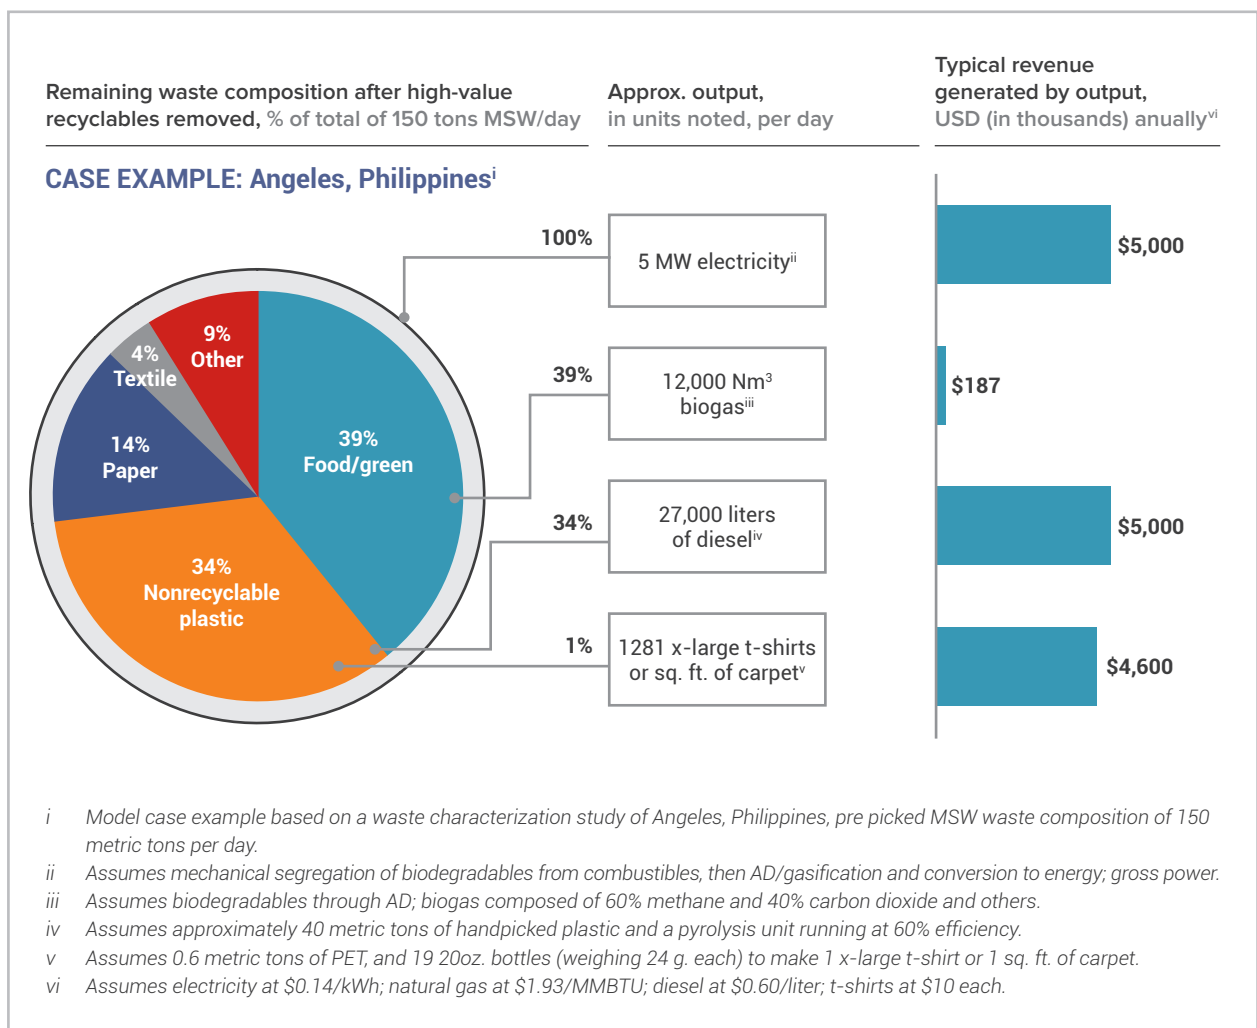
Remaining waste composition after high-value recyclables removed, % of total of 150 tons MSW/day

Approx. output, in units noted, per day

Typical revenue generated by output, USD (in thousands) anually$^{vi}$

CASE EXAMPLE: Angeles, Philippines$^{i}$

9% Other

4% Textile

14% Paper

39% Food/green

34% Nonrecyclable plastic

100%

5 MW electricity$^{ii}$

$5,000

39%

12,000 $Nm^3$ biogas$^{iii}$

$187

34%

27,000 liters of diesel$^{iv}$

$5,000

1%

1281 x-large t-shirts or sq. ft. of carpet$^{v}$

$4,600

i Model case example based on a waste characterization study of Angeles, Philippines, pre picked MSW waste composition of 150 metric tons per day.

ii Assumes mechanical segregation of biodegradables from combustibles, then AD/gasification and conversion to energy; gross power.

iii Assumes biodegradables through AD; biogas composed of 60% methane and 40% carbon dioxide and others.

iv Assumes approximately 40 metric tons of handpicked plastic and a pyrolysis unit running at 60% efficiency.

v Assumes 0.6 metric tons of PET, and 19 20oz. bottles (weighing 24 g. each) to make 1 x-large t-shirt or 1 sq. ft. of carpet.

vi Assumes electricity at $0.14/kWh; natural gas at $1.93/MMBTU; diesel at $0.60/liter; t-shirts at $10 each.